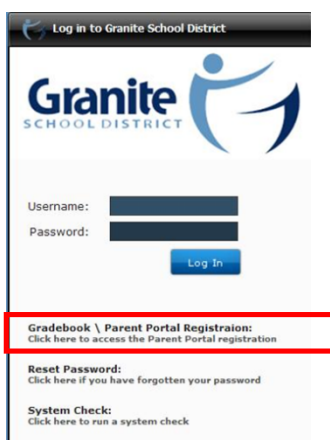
Log in to Granite School District

Granite
SCHOOL DISTRICT

Username:
Password:
Log In

Gradebook \ Parent Portal Registraion:
Click here to access the Parent Portal registration

Reset Password:
Click here if you have forgotten your password

System Check:
Click here to run a system check